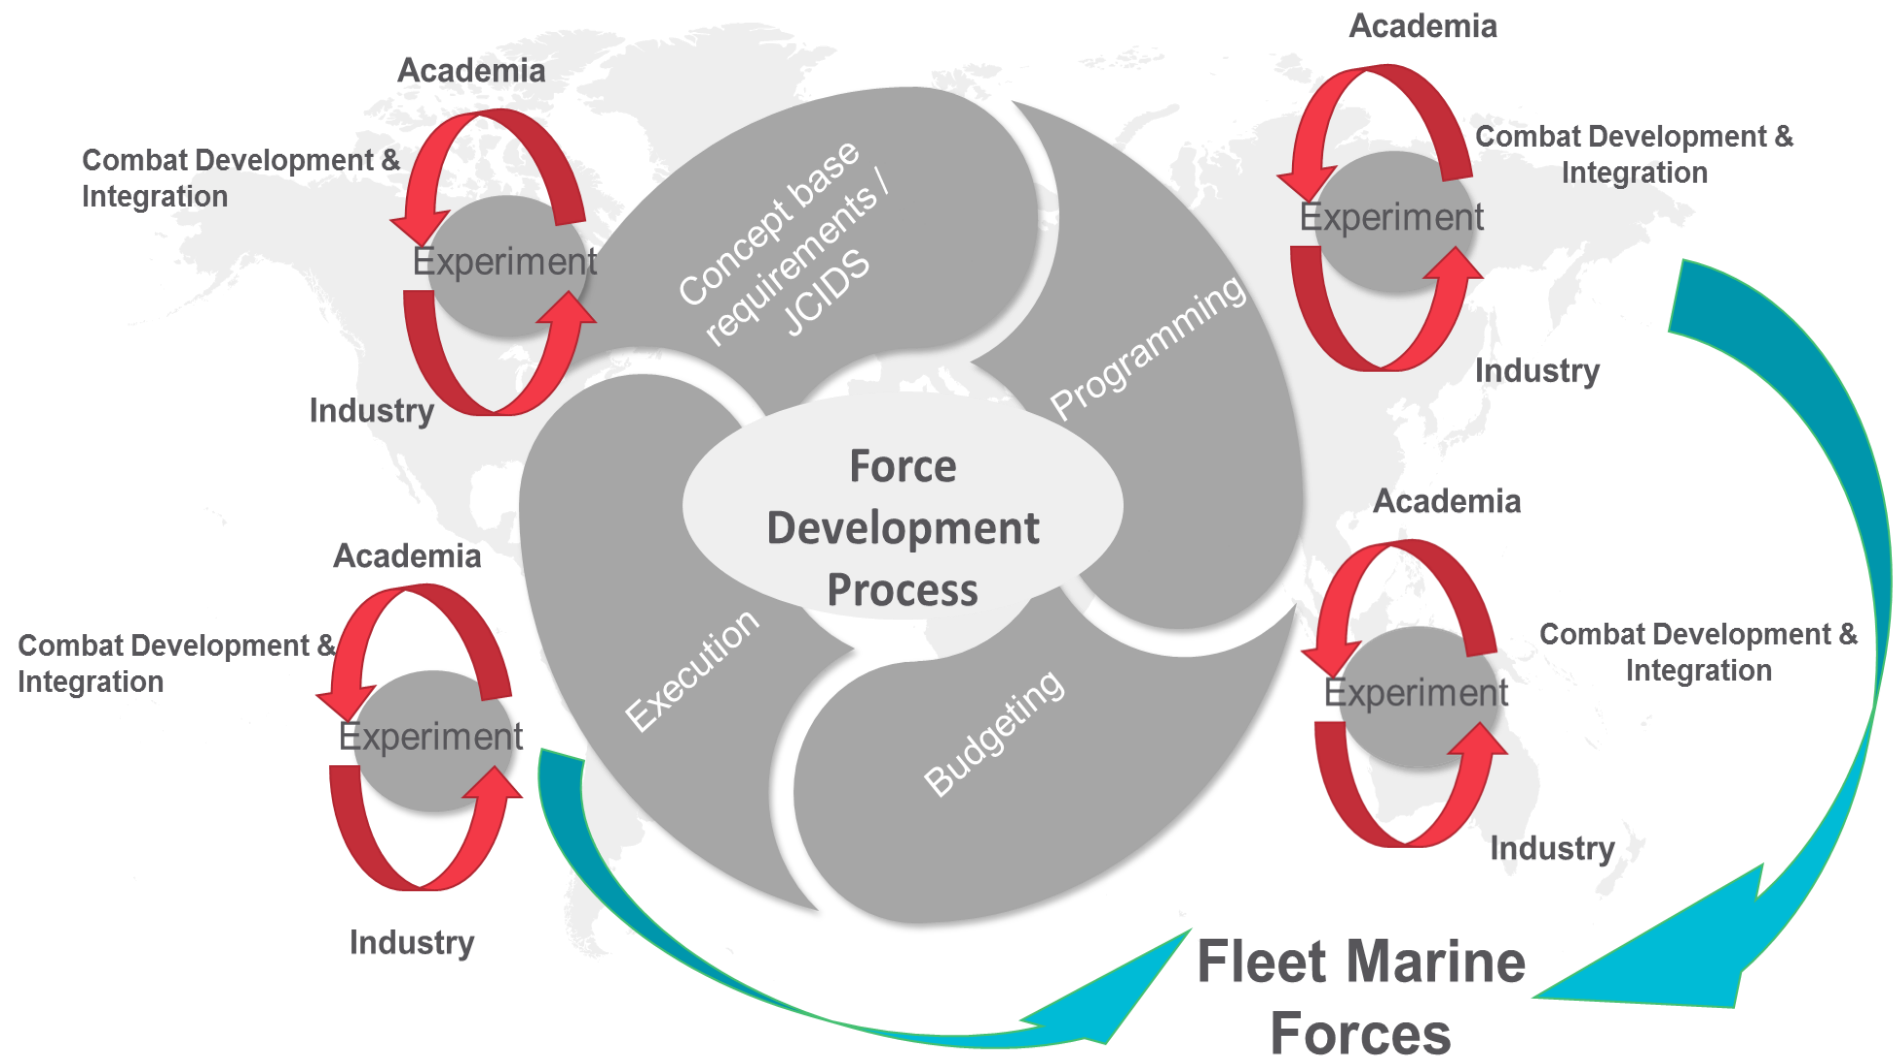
Academia

Combat Development & Integration

Experiment

Industry

Concept base requirements / JCIDS

Programming

Force Development Process

Execution

Budgeting

Academia

Combat Development & Integration

Experiment

Industry

Academia

Combat Development & Integration

Experiment

Industry

Academia

Combat Development & Integration

Experiment

Industry

Fleet Marine Forces